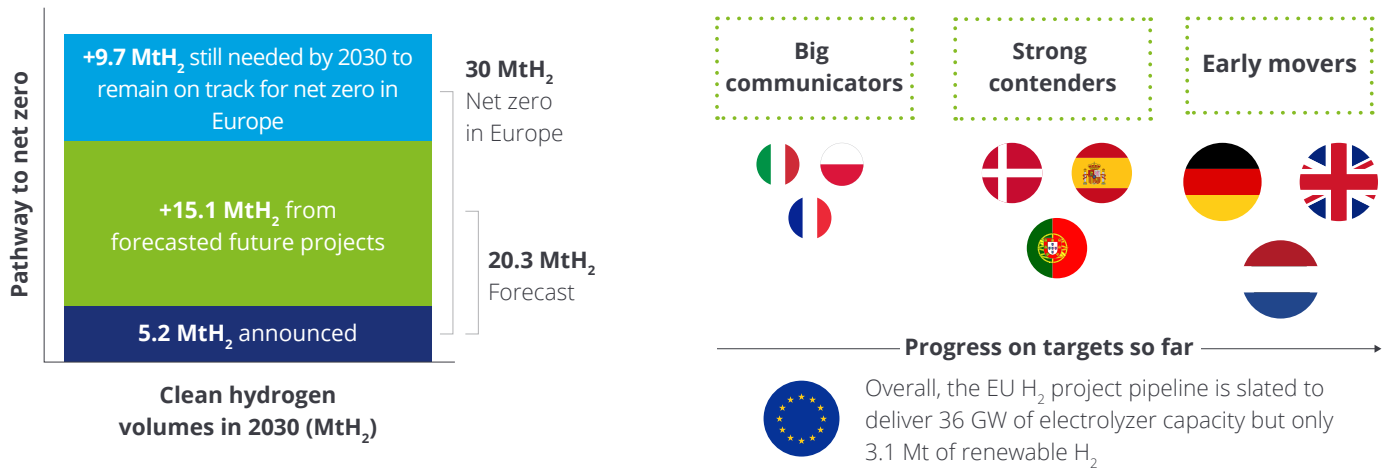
Pathway to net zero

+9.7 $MtH_2$ still needed by 2030 to remain on track for net zero in Europe

+15.1 $MtH_2$ from forecasted future projects

5.2 $MtH_2$ announced

30 $MtH_2$
Net zero in Europe

20.3 $MtH_2$
Forecast

Clean hydrogen volumes in 2030 ($MtH_2$)

Big communicators

Strong contenders

Early movers

Progress on targets so far

Overall, the EU $H_2$ project pipeline is slated to deliver 36 GW of electrolyzer capacity but only 3.1 Mt of renewable $H_2$